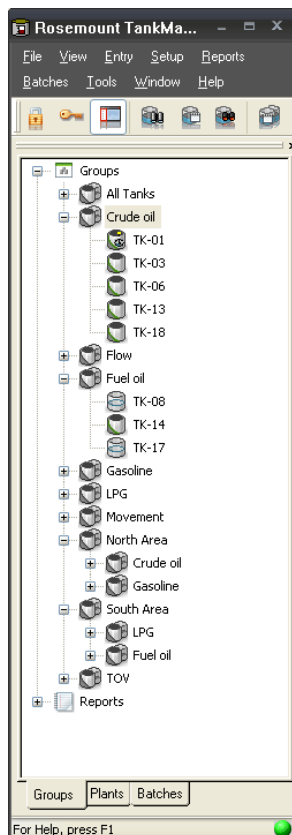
Rosemount TankMa...
File View Entry Setup Reports
Batches Tools Window Help

Groups
All Tanks
Crude oil
TK-01
TK-03
TK-06
TK-13
TK-18
Flow
Fuel oil
TK-08
TK-14
TK-17
Gasoline
LPG
Movement
North Area
Crude oil
Gasoline
South Area
LPG
Fuel oil
TOV
Reports

Groups Plants Batches
For Help, press F1